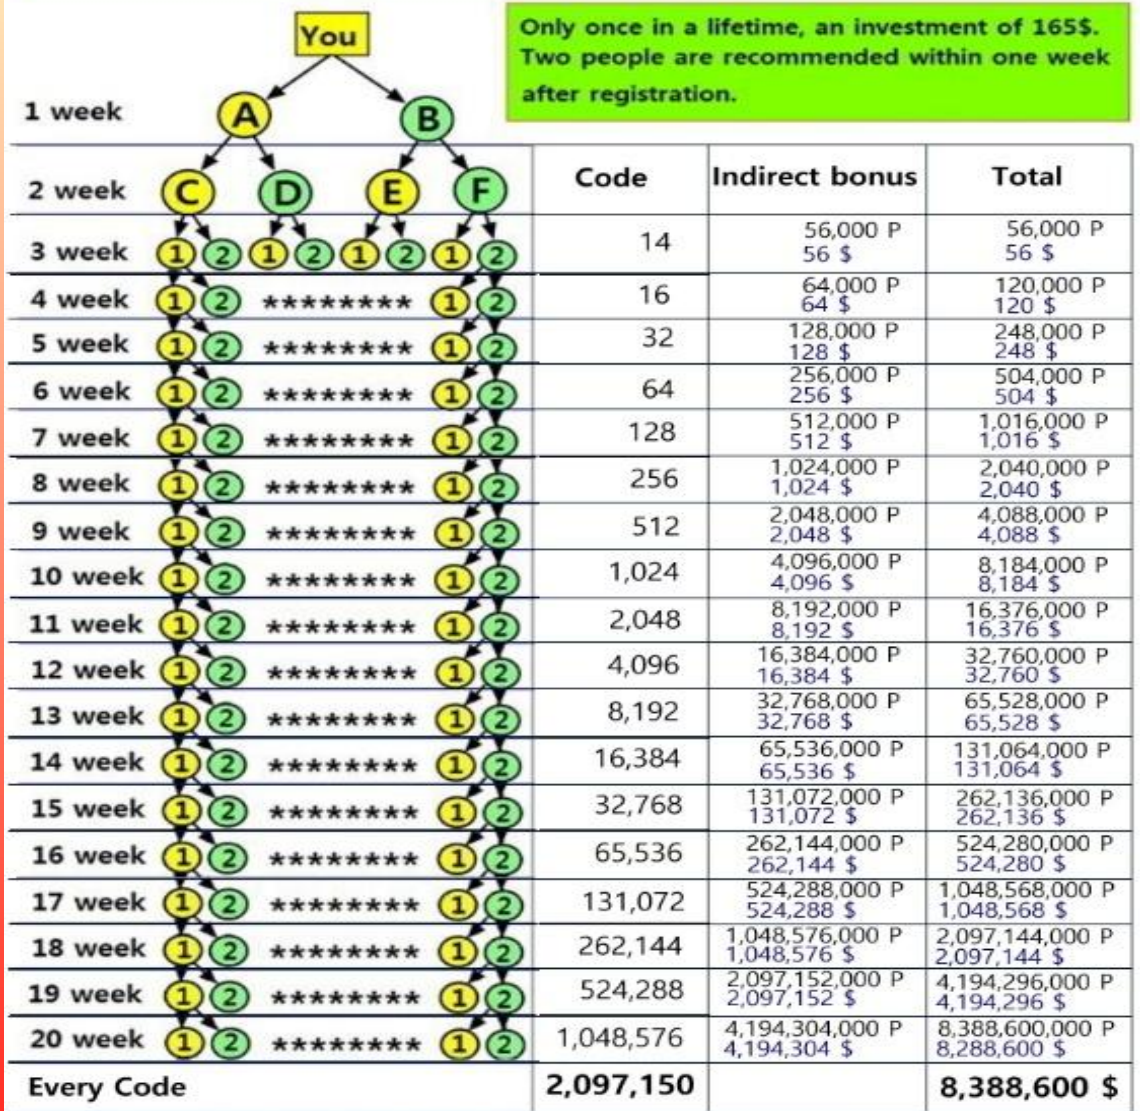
You

Only once in a lifetime, an investment of 165$. Two people are recommended within one week after registration.

1 week A B

2 week C D E F

3 week 1 2 1 2 1 2 1 2

| | Code | Indirect bonus | Total |
|---|---|---|---|
| 4 week 1 2 ******** 1 2 | 14 | 56,000 P 56 $ | 56,000 P 56 $ |
| 5 week 1 2 ******** 1 2 | 16 | 64,000 P 64 $ | 120,000 P 120 $ |
| 6 week 1 2 ******** 1 2 | 32 | 128,000 P 128 $ | 248,000 P 248 $ |
| 7 week 1 2 ******** 1 2 | 64 | 256,000 P 256 $ | 504,000 P 504 $ |
| 8 week 1 2 ******** 1 2 | 128 | 512,000 P 512 $ | 1,016,000 P 1,016 $ |
| 9 week 1 2 ******** 1 2 | 256 | 1,024,000 P 1,024 $ | 2,040,000 P 2,040 $ |
| 10 week 1 2 ******** 1 2 | 512 | 2,048,000 P 2,048 $ | 4,088,000 P 4,088 $ |
| 11 week 1 2 ******** 1 2 | 1,024 | 4,096,000 P 4,096 $ | 8,184,000 P 8,184 $ |
| 12 week 1 2 ******** 1 2 | 2,048 | 8,192,000 P 8,192 $ | 16,376,000 P 16,376 $ |
| 13 week 1 2 ******** 1 2 | 4,096 | 16,384,000 P 16,384 $ | 32,760,000 P 32,760 $ |
| 14 week 1 2 ******** 1 2 | 8,192 | 32,768,000 P 32,768 $ | 65,528,000 P 65,528 $ |
| 15 week 1 2 ******** 1 2 | 16,384 | 65,536,000 P 65,536 $ | 131,064,000 P 131,064 $ |
| 16 week 1 2 ******** 1 2 | 32,768 | 131,072,000 P 131,072 $ | 262,136,000 P 262,136 $ |
| 17 week 1 2 ******** 1 2 | 65,536 | 262,144,000 P 262,144 $ | 524,280,000 P 524,280 $ |
| 18 week 1 2 ******** 1 2 | 131,072 | 524,288,000 P 524,288 $ | 1,048,568,000 P 1,048,568 $ |
| 19 week 1 2 ******** 1 2 | 262,144 | 1,048,576,000 P 1,048,576 $ | 2,097,144,000 P 2,097,144 $ |
| 20 week 1 2 ******** 1 2 | 524,288 | 2,097,152,000 P 2,097,152 $ | 4,194,296,000 P 4,194,296 $ |
| | 1,048,576 | 4,194,304,000 P 4,194,304 $ | 8,388,600,000 P 8,288,600 $ |
| Every Code | 2,097,150 | | 8,388,600 $ |